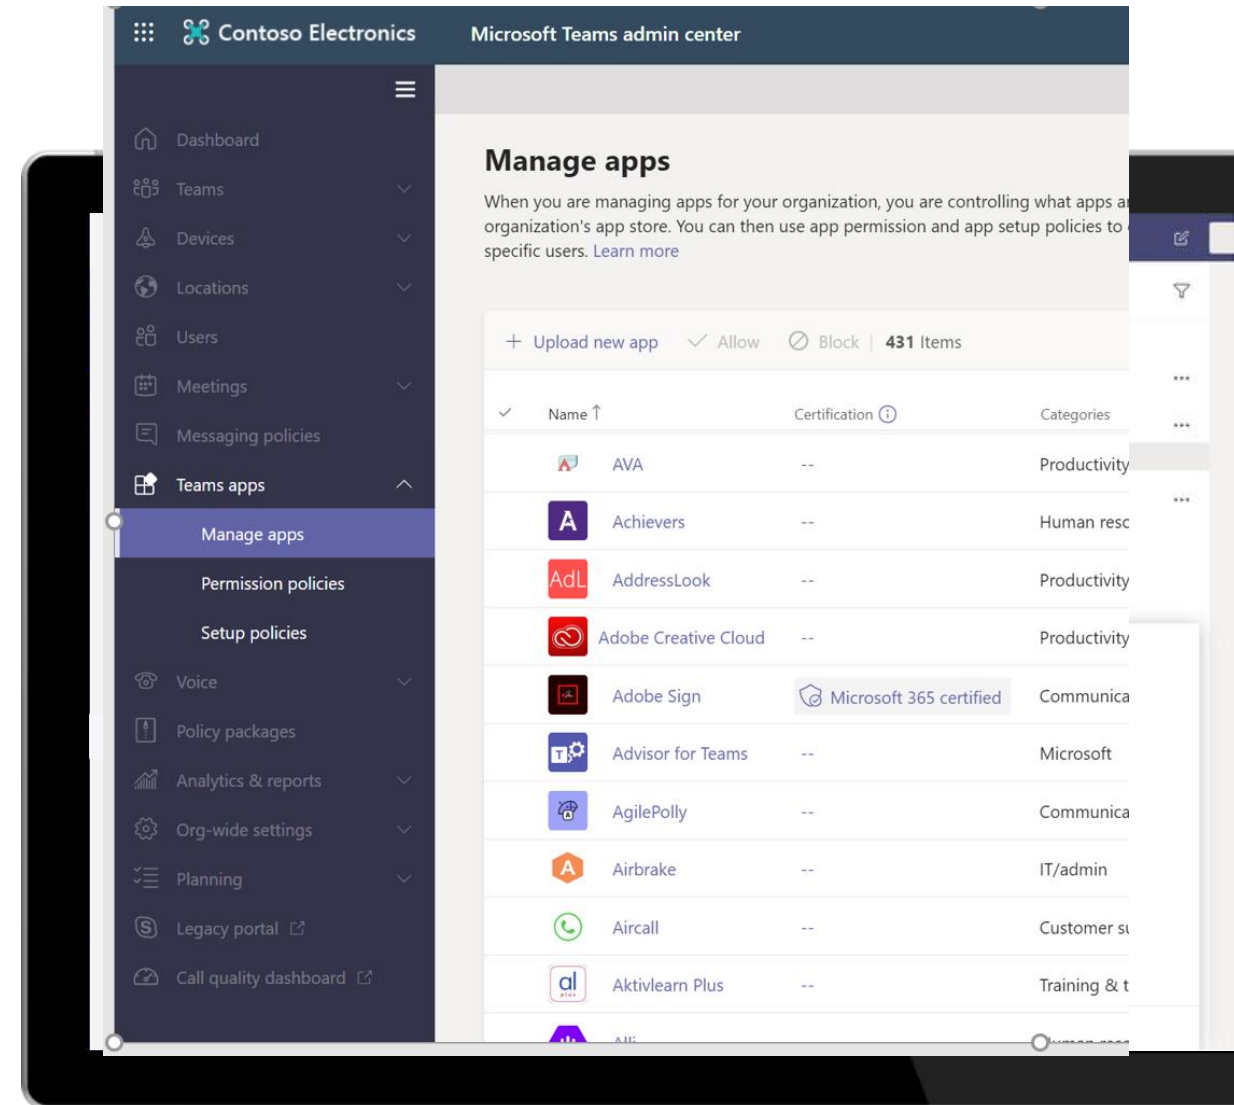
Contoso Electronics Microsoft Teams admin center

Dashboard
Teams
Devices
Locations
Users
Meetings
Messaging policies
Teams apps
Manage apps
Permission policies
Setup policies
Voice
Policy packages
Analytics & reports
Org-wide settings
Planning
Legacy portal
Call quality dashboard

Manage apps

When you are managing apps for your organization, you are controlling what apps a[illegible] organization's app store. You can then use app permission and app setup policies to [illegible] specific users. Learn more

+ Upload new app ✓ Allow Block | 431 Items

| Name ↑ | Certification | Categories |
|---|---|---|
| AVA | -- | Productivity |
| Achievers | -- | Human resc |
| AddressLook | -- | Productivity |
| Adobe Creative Cloud | -- | Productivity |
| Adobe Sign | Microsoft 365 certified | Communica |
| Advisor for Teams | -- | Microsoft |
| AgilePolly | -- | Communica |
| Airbrake | -- | IT/admin |
| Aircall | -- | Customer su |
| Aktivlearn Plus | -- | Training & t |
| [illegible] | | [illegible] |